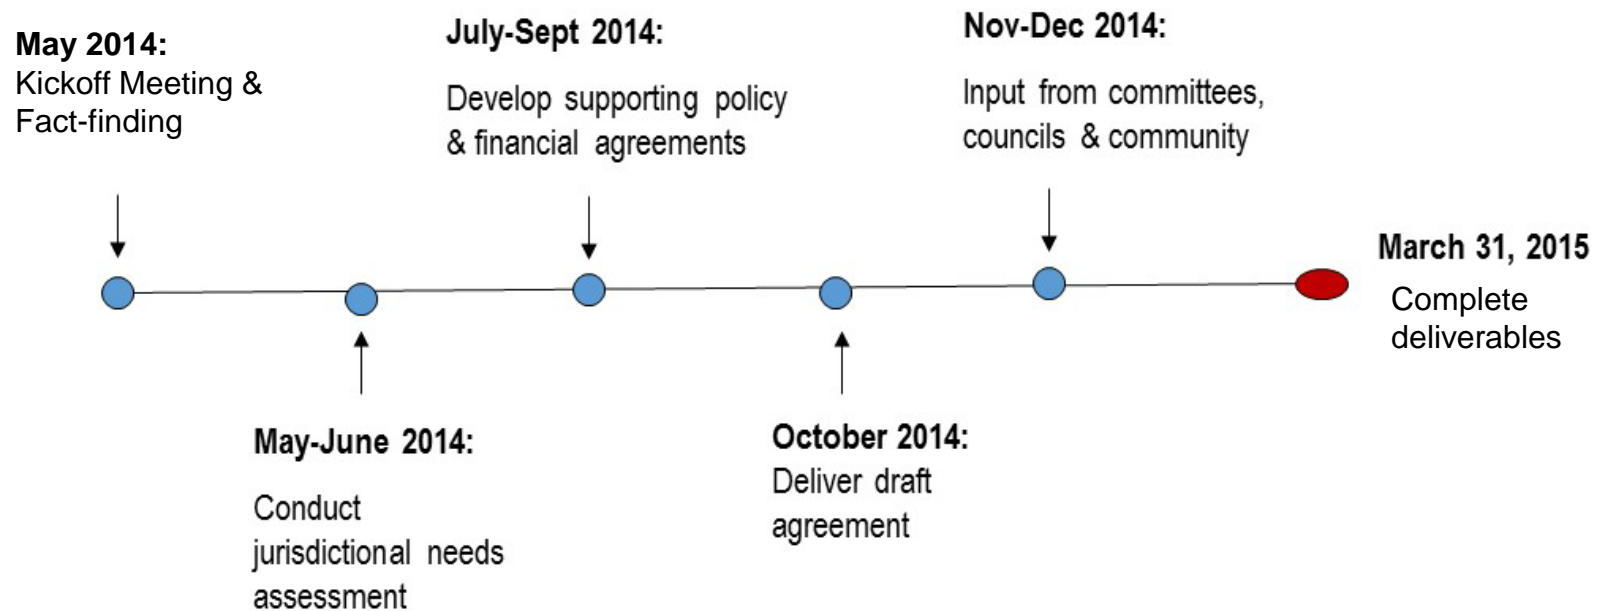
May 2014:
Kickoff Meeting & Fact-finding

July-Sept 2014:
Develop supporting policy & financial agreements

Nov-Dec 2014:
Input from committees, councils & community

March 31, 2015
Complete deliverables

May-June 2014:
Conduct jurisdictional needs assessment

October 2014:
Deliver draft agreement